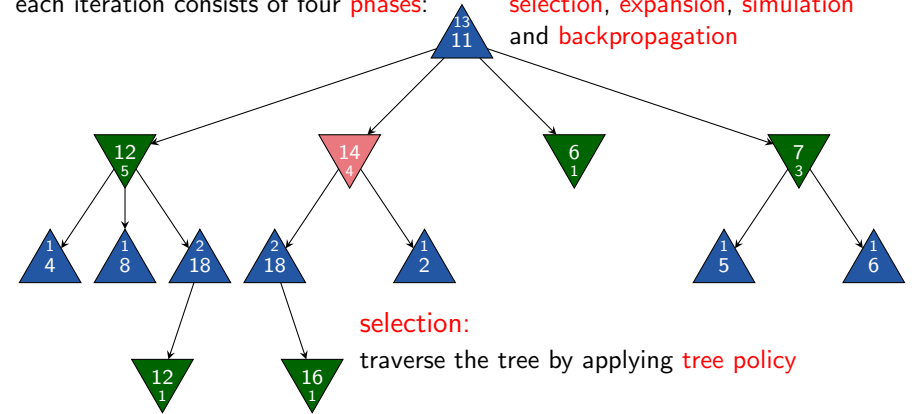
each iteration consists of four phases: selection, expansion, simulation and backpropagation

13
11

12
5

14
4

6
1

7
3

1
4

1
8

2
18

2
18

1
2

1
5

1
6

12
1

16
1

selection:
traverse the tree by applying tree policy